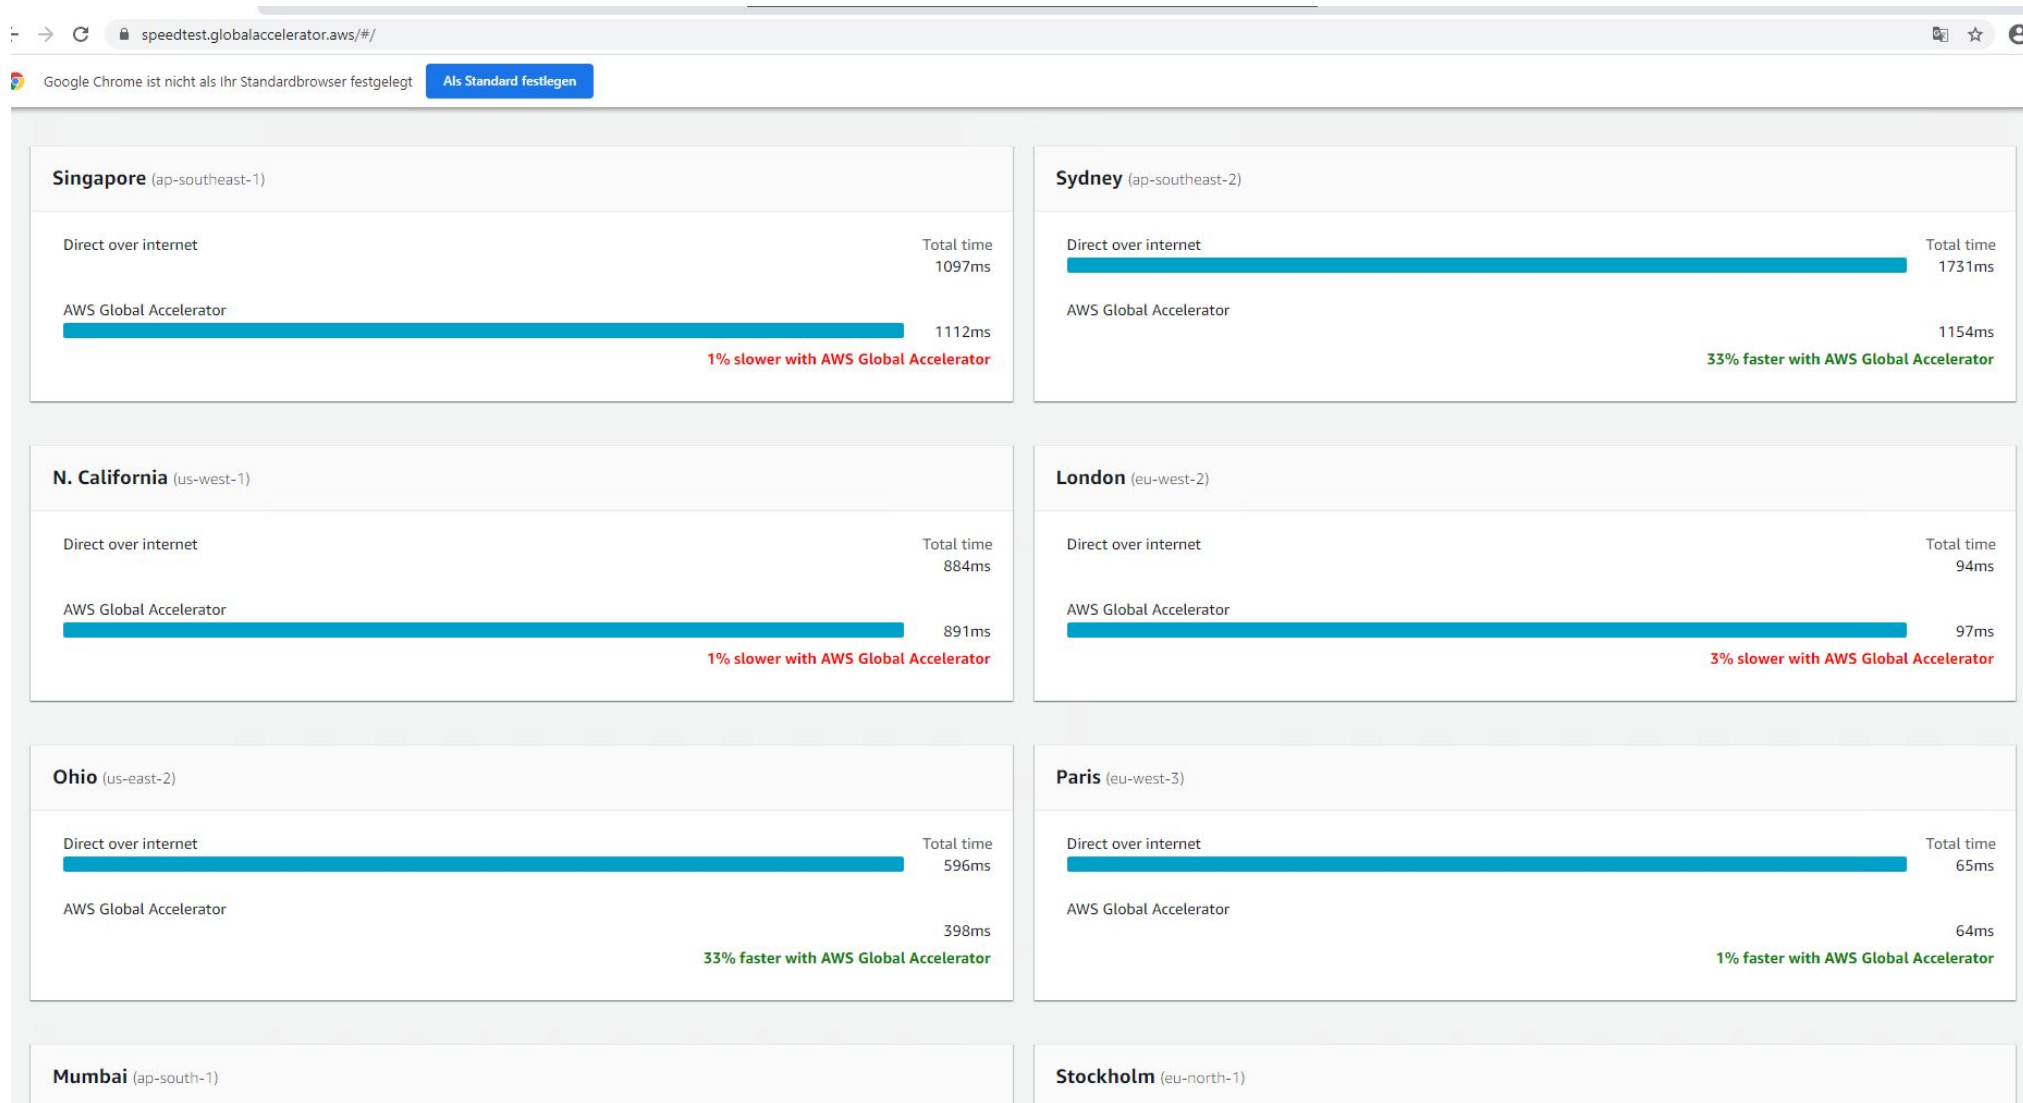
speedtest.globalaccelerator.aws/#/

Google Chrome ist nicht als Ihr Standardbrowser festgelegt

Als Standard festlegen

Singapore (ap-southeast-1)

Direct over internet

Total time
1097ms

AWS Global Accelerator

1112ms

1% slower with AWS Global Accelerator

Sydney (ap-southeast-2)

Direct over internet

Total time
1731ms

AWS Global Accelerator

1154ms

33% faster with AWS Global Accelerator

N. California (us-west-1)

Direct over internet

Total time
884ms

AWS Global Accelerator

891ms

1% slower with AWS Global Accelerator

London (eu-west-2)

Direct over internet

Total time
94ms

AWS Global Accelerator

97ms

3% slower with AWS Global Accelerator

Ohio (us-east-2)

Direct over internet

Total time
596ms

AWS Global Accelerator

398ms

33% faster with AWS Global Accelerator

Paris (eu-west-3)

Direct over internet

Total time
65ms

AWS Global Accelerator

64ms

1% faster with AWS Global Accelerator

Mumbai (ap-south-1)

Stockholm (eu-north-1)